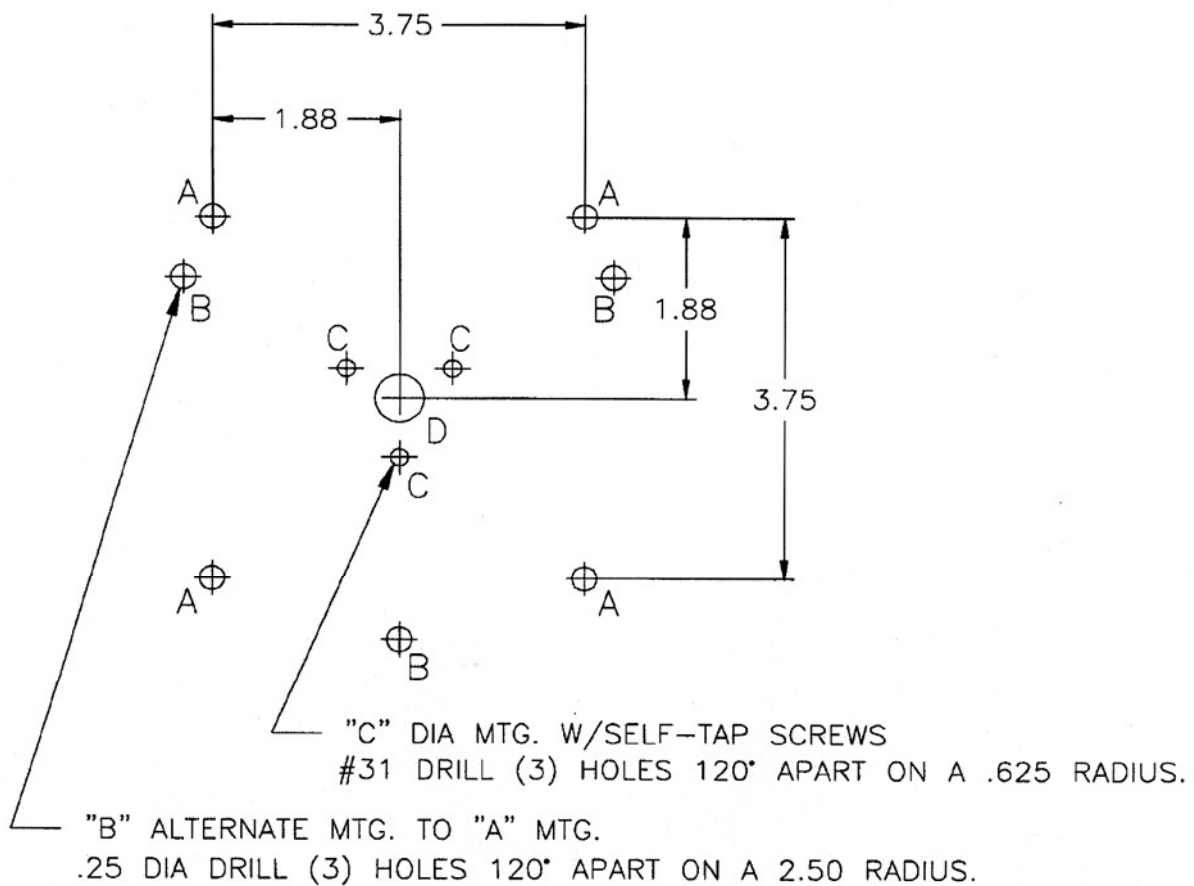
3.75

1.88

A

A

B

B

1.88

C

C

3.75

D

C

A

A

B

"C" DIA MTG. W/SELF-TAP SCREWS
#31 DRILL (3) HOLES 120° APART ON A .625 RADIUS.

"B" ALTERNATE MTG. TO "A" MTG.
.25 DIA DRILL (3) HOLES 120° APART ON A 2.50 RADIUS.